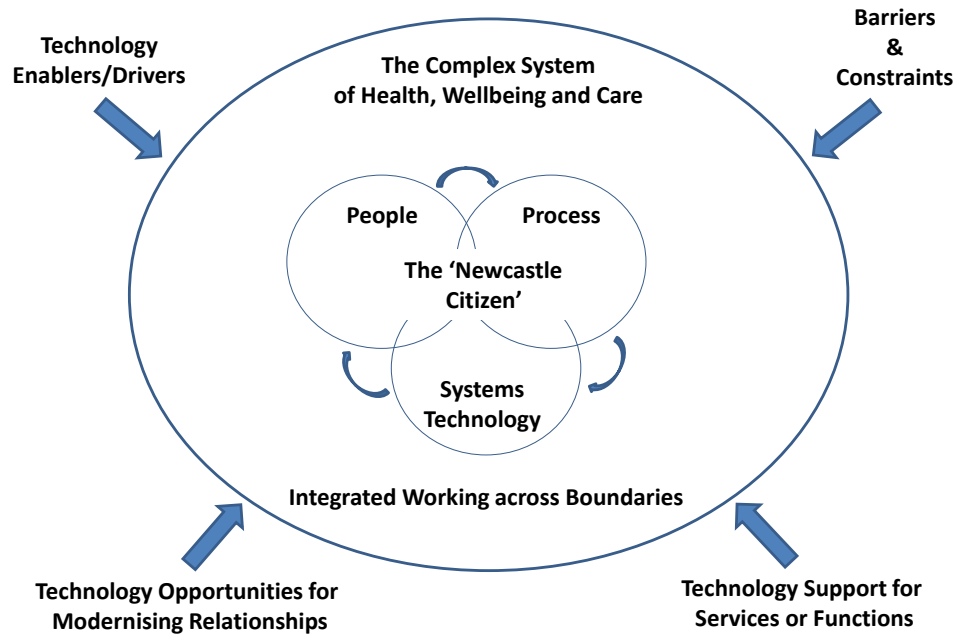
Technology Enablers/Drivers

Barriers & Constraints

The Complex System of Health, Wellbeing and Care

People

Process

The 'Newcastle Citizen'

Systems Technology

Integrated Working across Boundaries

Technology Opportunities for Modernising Relationships

Technology Support for Services or Functions